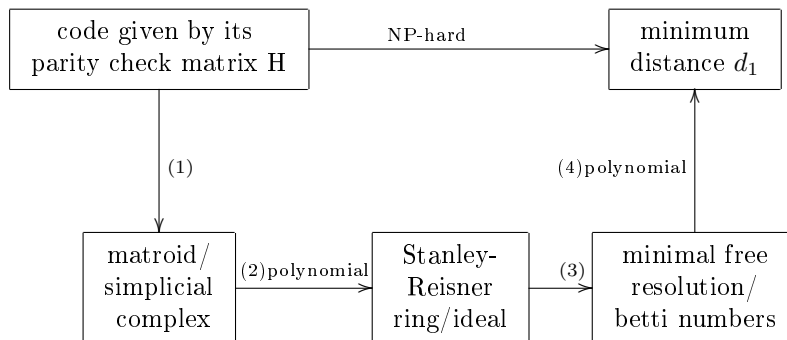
code given by its parity check matrix H

NP-hard

minimum distance $d_1$

(1)

(4)polynomial

matroid/ simplicial complex

(2)polynomial

Stanley-Reisner ring/ideal

(3)

minimal free resolution/ betti numbers